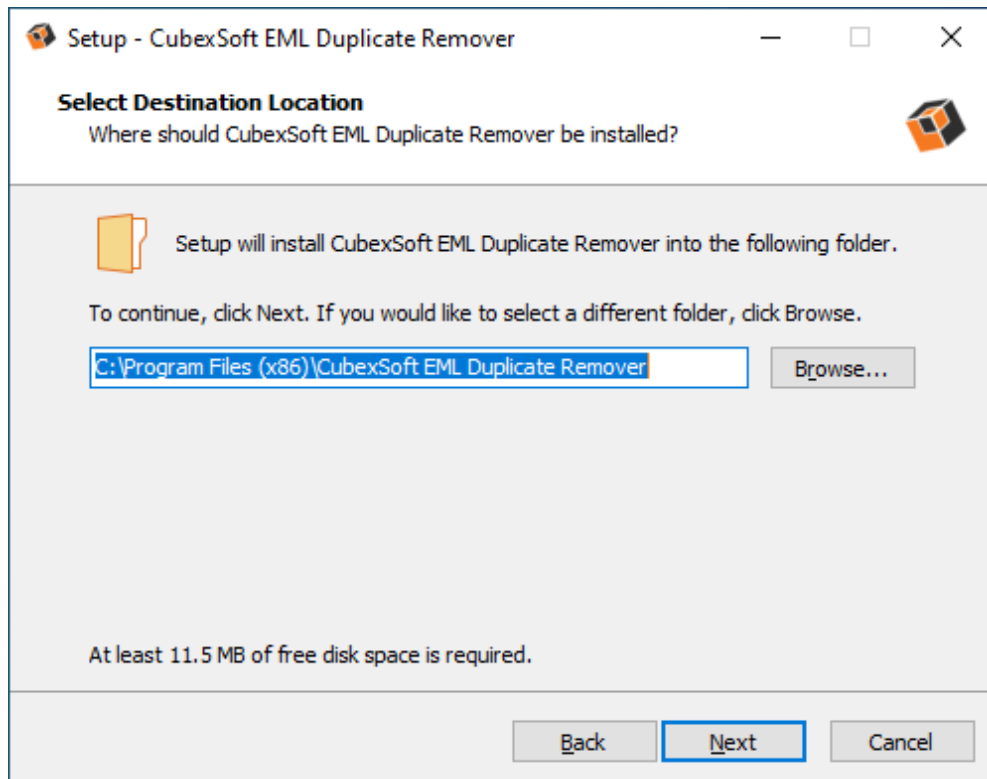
Setup - CubexSoft EML Duplicate Remover

Select Destination Location
Where should CubexSoft EML Duplicate Remover be installed?

Setup will install CubexSoft EML Duplicate Remover into the following folder.

To continue, click Next. If you would like to select a different folder, click Browse.

C:\Program Files (x86)\CubexSoft EML Duplicate Remover

Browse...

At least 11.5 MB of free disk space is required.

Back

Next

Cancel